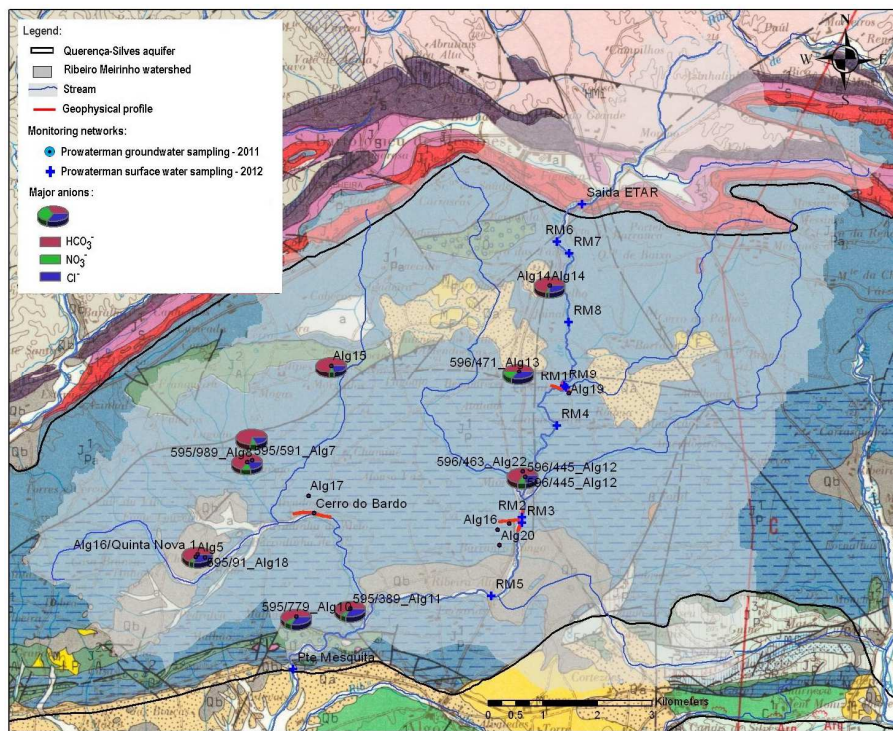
Legend:
Querença-Silves aquifer
Ribeiro Meirinho watershed
Stream
Geophysical profile
Monitoring networks:
Prowaterman groundwater sampling - 2011
Prowaterman surface water sampling - 2012
Major anions:
$HCO_3^-$
$NO_3^-$
$Cl^-$

N
W
E
S

Saída ETAR
RM6
RM7
Alg14Alg14
RM8
Alg15
596/471_Alg13
RM1
RM9
Alg19
RM4
595/989_Alg8
595/591_Alg7
596/463_Alg22
596/445_Alg12
596/445_Alg12
Alg17
Cerro do Bardo
RM2
RM3
Alg16
Alg20
Alg16/Quinta Nova 1
Alg5
595/91_Alg18
RM5
595/779_Alg10
595/389_Alg11
Pte Mesquita
0 0.5 1 2 3
Kilometers